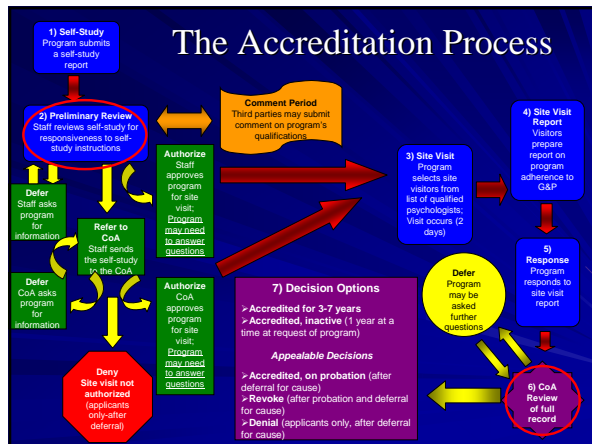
The Accreditation Process

1) Self-Study
Program submits a self-study report

2) Preliminary Review
Staff reviews self-study for responsiveness to self-study instructions

Comment Period
Third parties may submit comment on program's qualifications

Defer
Staff asks program for information

Authorize
Staff approves program for site visit;
Program may need to answer questions

Refer to CoA
Staff sends the self-study to the CoA

Defer
CoA asks program for information

Authorize
CoA approves program for site visit;
Program may need to answer questions

Deny
Site visit not authorized
(applicants only-after deferral)

3) Site Visit
Program selects site visitors from list of qualified psychologists; Visit occurs (2 days)

4) Site Visit Report
Visitors prepare report on program adherence to G&P

5) Response
Program responds to site visit report

Defer
Program may be asked further questions

6) CoA Review of full record

7) Decision Options
➢Accredited for 3-7 years
➢Accredited, inactive (1 year at a time at request of program)
Appealable Decisions
➢Accredited, on probation (after deferral for cause)
➢Revoke (after probation and deferral for cause)
➢Denial (applicants only, after deferral for cause)